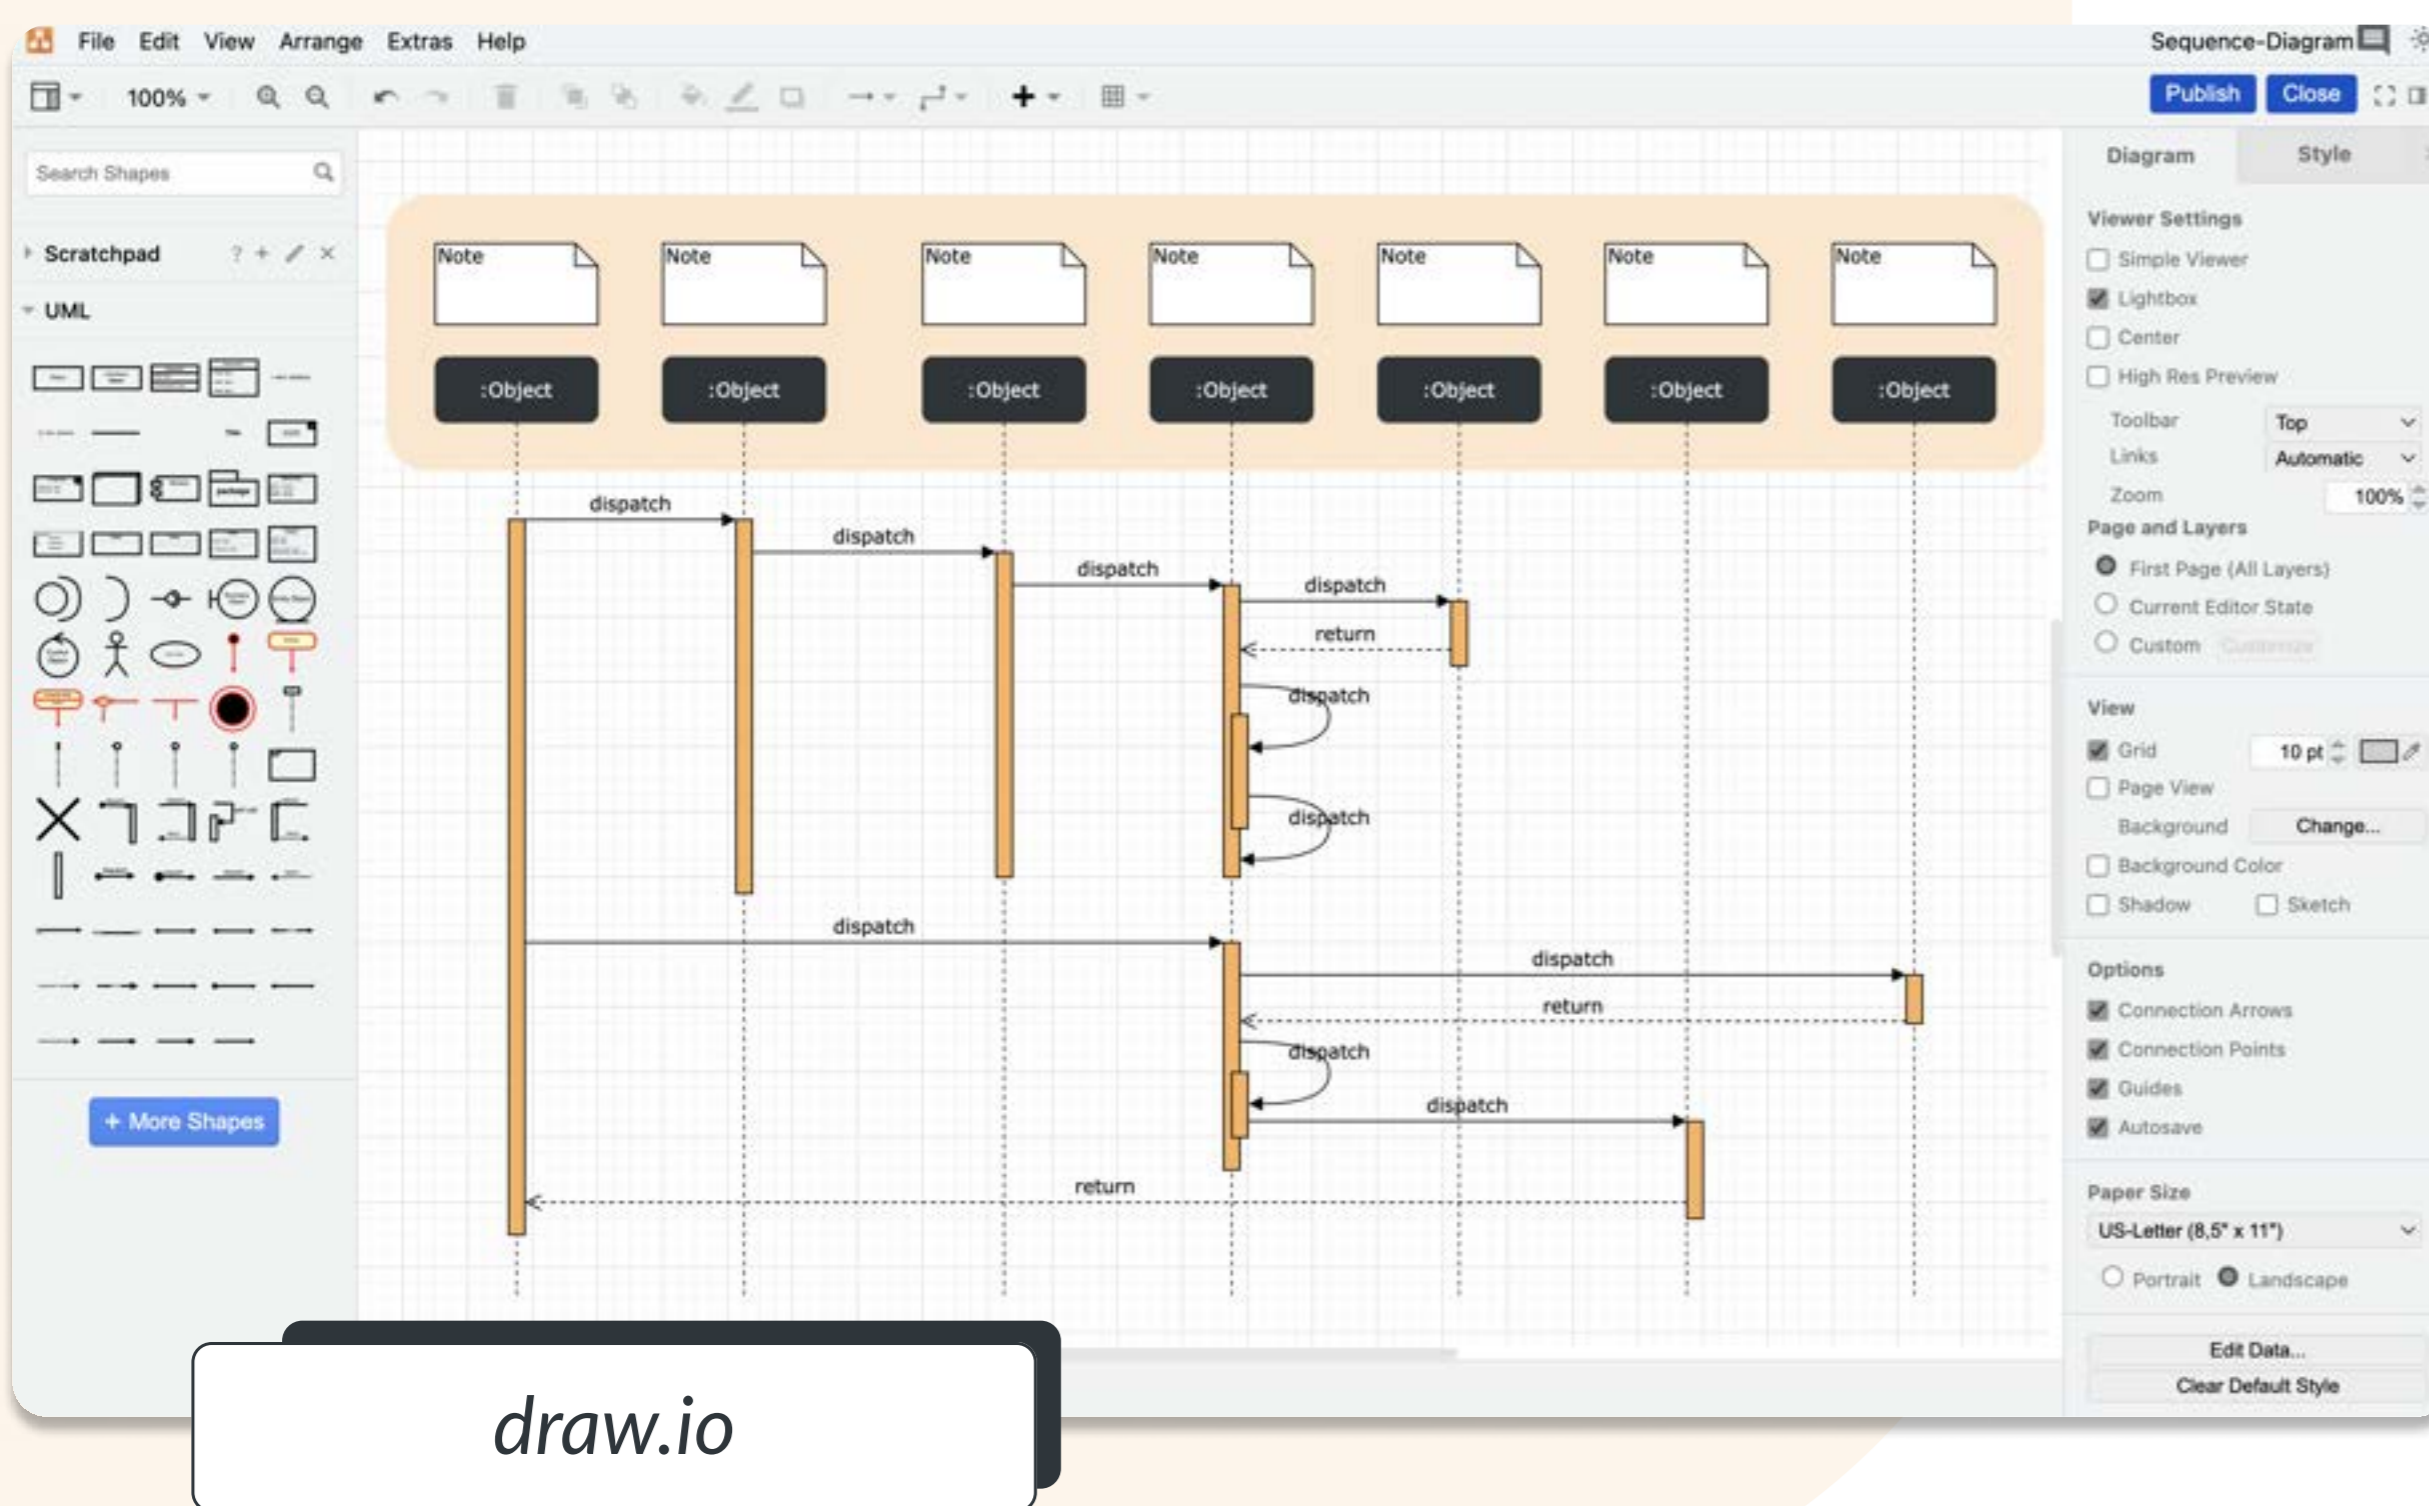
File Edit View Arrange Extras Help

Sequence-Diagram

100%

Publish Close

Search Shapes

Scratchpad

UML

+ More Shapes

Note Note Note Note Note Note Note

:Object :Object :Object :Object :Object :Object :Object

dispatch

dispatch

dispatch

dispatch

return

dispatch

dispatch

dispatch

dispatch

return

dispatch

dispatch

return

Diagram Style

Viewer Settings

Simple Viewer

Lightbox

Center

High Res Preview

Toolbar Top

Links Automatic

Zoom 100%

Page and Layers

First Page (All Layers)

Current Editor State

Custom Customize

View

Grid 10 pt

Page View

Background Change...

Background Color

Shadow Sketch

Options

Connection Arrows

Connection Points

Guides

Autosave

Paper Size

US-Letter (8,5" x 11")

Portrait Landscape

Edit Data...

Clear Default Style

draw.io